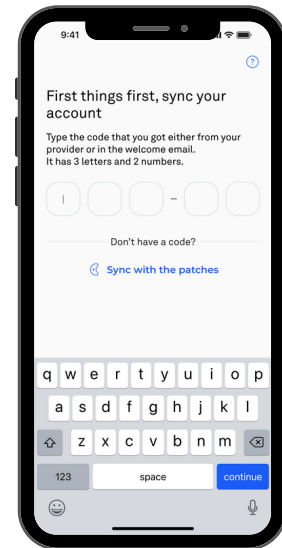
9:41

?

First things first, sync your account

Type the code that you got either from your provider or in the welcome email.
It has 3 letters and 2 numbers.

–

Don't have a code?

Sync with the patches

q w e r t y u i o p
a s d f g h j k l
z x c v b n m
123 space continue